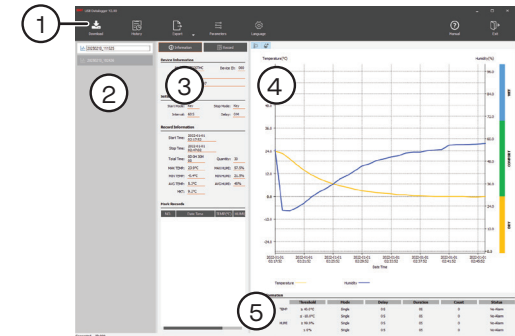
1
USB Datalogger V1.00
Download
History
Export
Parameters
Language
Manual
Exit

2
Information
Record

3
Device Information
Device ID: 000
Setting
Start Mode: Key
Stop Mode: Key
Interval: 60 S
Delay: Off
Record Information
Start Time: 2022-03-01 02:17:03
Stop Time: 2022-03-01 01:40:03
Total Time: 00:04:26 m
Quantity: 30
MAX TEMP: 22.8°C
MAX HUMI: 57.8%
MIN TEMP: -5.1°C
MIN HUMI: 22.0%
AVG TEMP: 6.1°C
AVG HUMI: 40%
MKT: 8.2°C
Mark Records
NO. Date Time

4
Temperature(°C)
Humidity(%)
Temperature
Humidity
Date Time

5
Threshold
Mode
Delay
Overtime
Count
Status
TEMP
HUMI
Single
Single
No Alarm
No Alarm